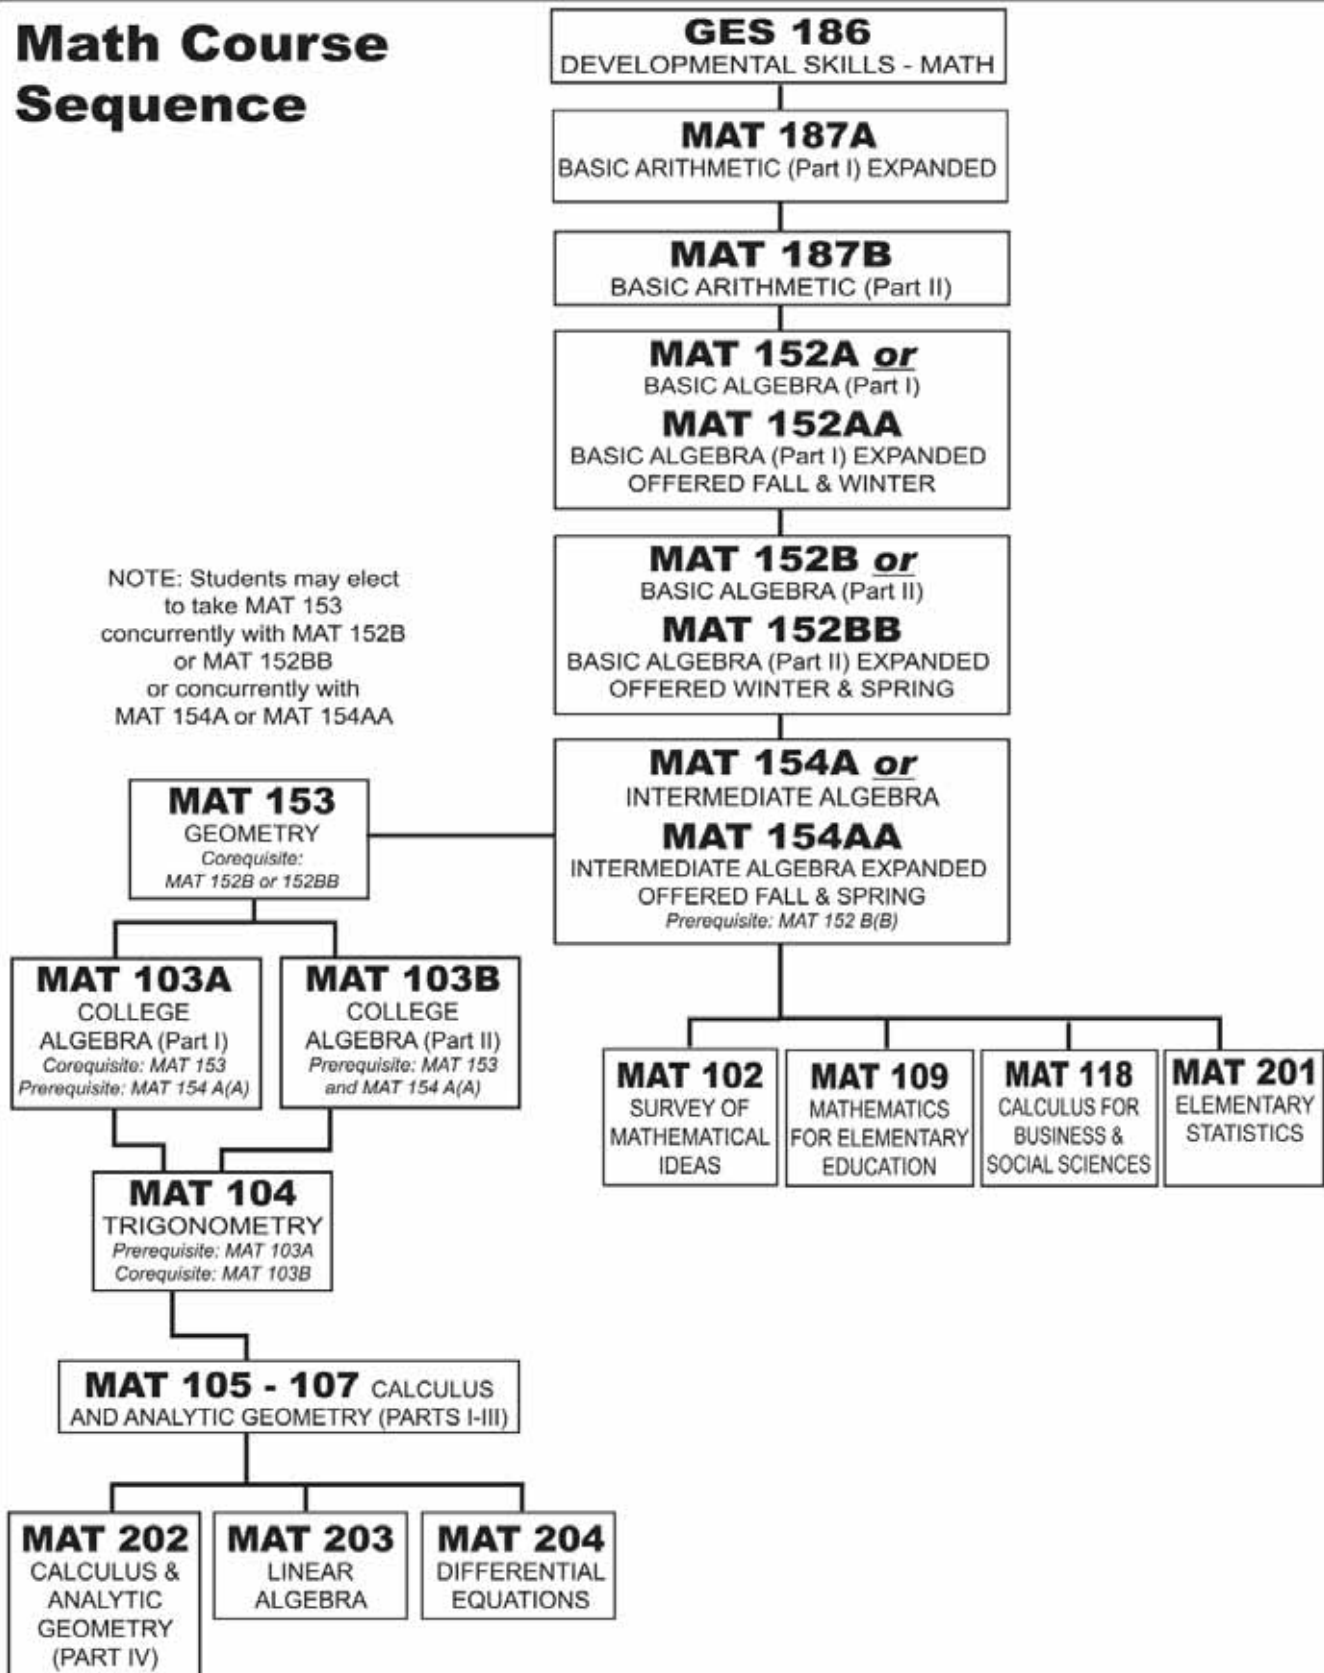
Math Course Sequence

GES 186
DEVELOPMENTAL SKILLS - MATH

MAT 187A
BASIC ARITHMETIC (Part I) EXPANDED

MAT 187B
BASIC ARITHMETIC (Part II)

MAT 152A or
BASIC ALGEBRA (Part I)
MAT 152AA
BASIC ALGEBRA (Part I) EXPANDED
OFFERED FALL & WINTER

NOTE: Students may elect to take MAT 153 concurrently with MAT 152B or MAT 152BB or concurrently with MAT 154A or MAT 154AA

MAT 152B or
BASIC ALGEBRA (Part II)
MAT 152BB
BASIC ALGEBRA (Part II) EXPANDED
OFFERED WINTER & SPRING

MAT 153
GEOMETRY
Corequisite: MAT 152B or 152BB

MAT 154A or
INTERMEDIATE ALGEBRA
MAT 154AA
INTERMEDIATE ALGEBRA EXPANDED
OFFERED FALL & SPRING
Prerequisite: MAT 152 B(B)

MAT 103A
COLLEGE ALGEBRA (Part I)
Corequisite: MAT 153
Prerequisite: MAT 154 A(A)

MAT 103B
COLLEGE ALGEBRA (Part II)
Prerequisite: MAT 153 and MAT 154 A(A)

MAT 102
SURVEY OF MATHEMATICAL IDEAS

MAT 109
MATHEMATICS FOR ELEMENTARY EDUCATION

MAT 118
CALCULUS FOR BUSINESS & SOCIAL SCIENCES

MAT 201
ELEMENTARY STATISTICS

MAT 104
TRIGONOMETRY
Prerequisite: MAT 103A
Corequisite: MAT 103B

MAT 105 - 107 CALCULUS AND ANALYTIC GEOMETRY (PARTS I-III)

MAT 202
CALCULUS & ANALYTIC GEOMETRY (PART IV)

MAT 203
LINEAR ALGEBRA

MAT 204
DIFFERENTIAL EQUATIONS